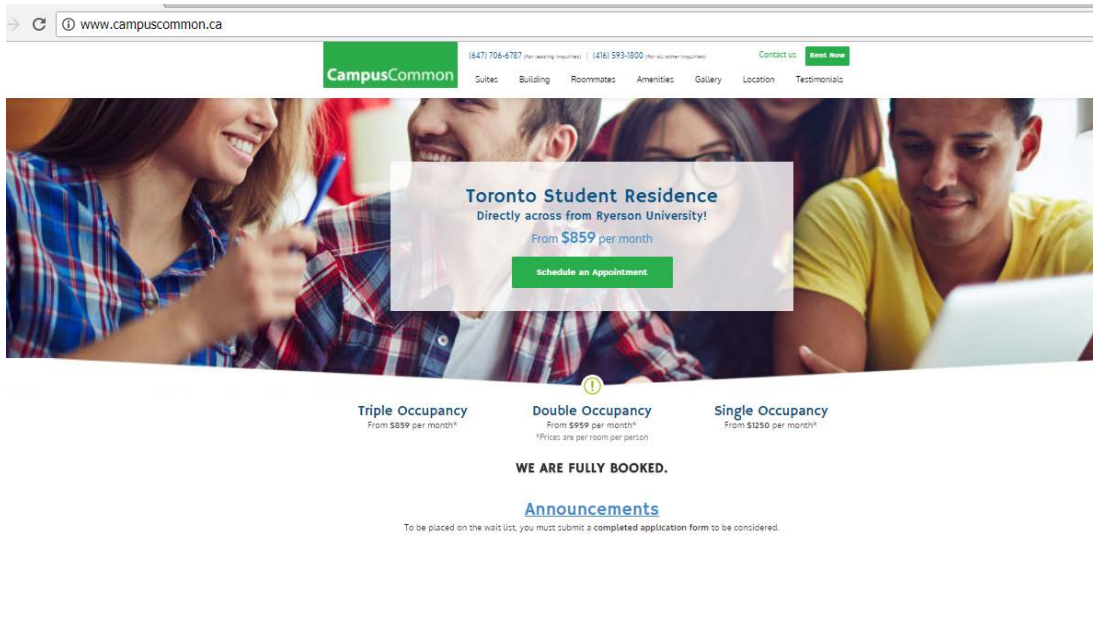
www.campuscommon.ca

CampusCommon

(647) 706-6787 (for leasing inquiries) | (416) 593-1800 (for all other inquiries)

Contact us

Rent Now

Suites Building Roommates Amenities Gallery Location Testimonials

Toronto Student Residence

Directly across from Ryerson University!

From $859 per month

Schedule an Appointment

Triple Occupancy
From $859 per month*

Double Occupancy
From $959 per month*
*Prices are per room per person

Single Occupancy
From $1250 per month*

WE ARE FULLY BOOKED.

Announcements

To be placed on the wait list, you must submit a completed application form to be considered.